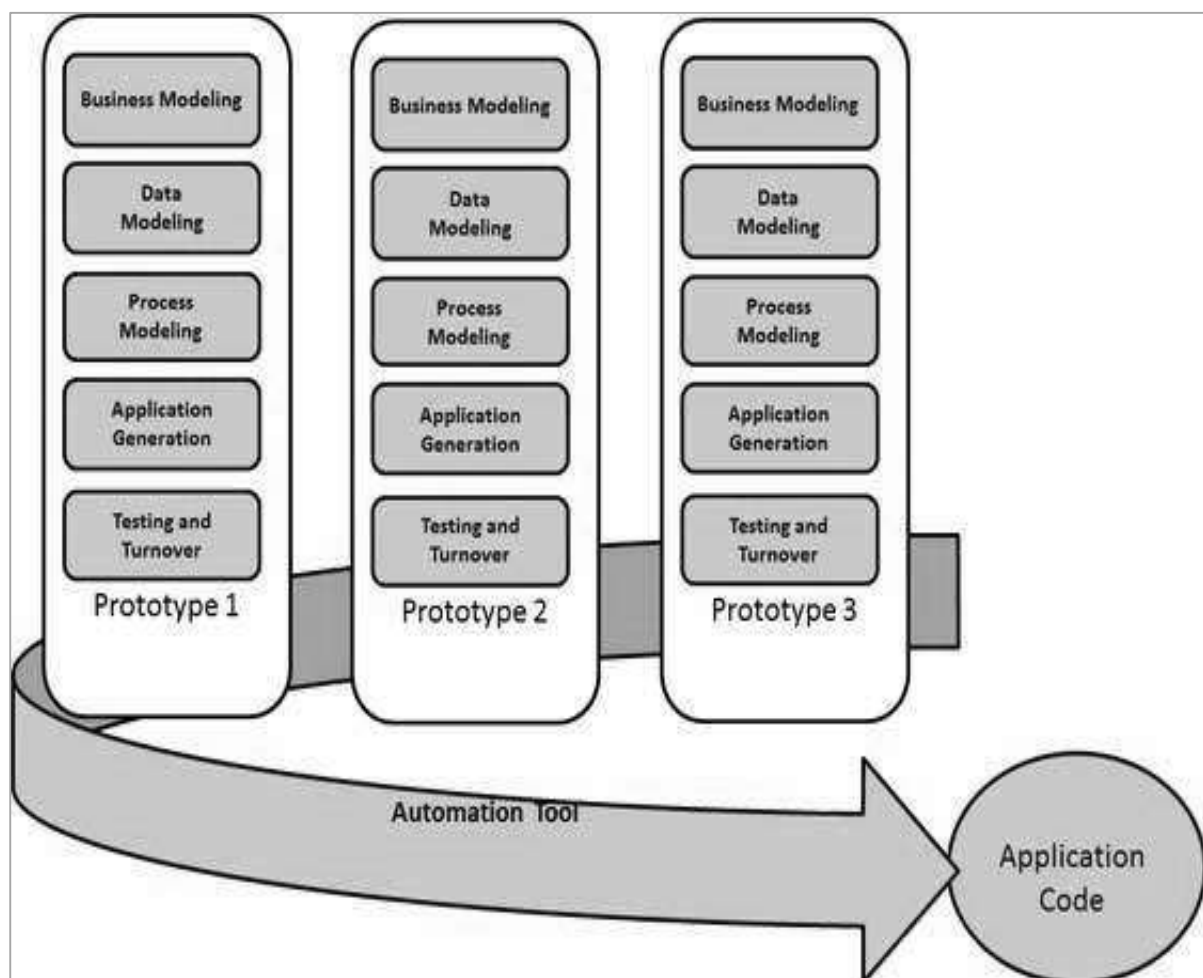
Business Modeling

Data Modeling

Process Modeling

Application Generation

Testing and Turnover

Prototype 1

Business Modeling

Data Modeling

Process Modeling

Application Generation

Testing and Turnover

Prototype 2

Business Modeling

Data Modeling

Process Modeling

Application Generation

Testing and Turnover

Prototype 3

Automation Tool

Application Code